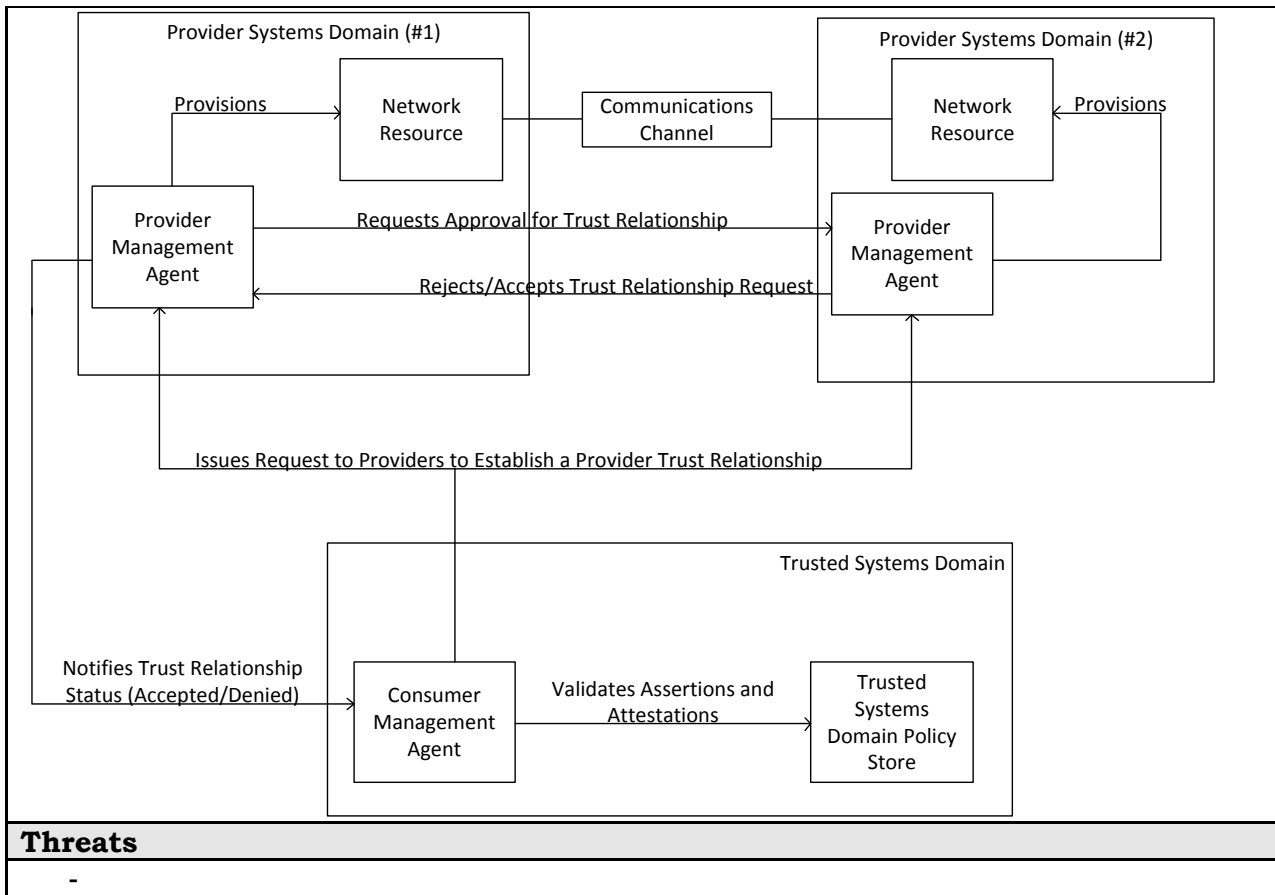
Provider Systems Domain (#1)

Provisions

Network Resource

Communications Channel

Provider Systems Domain (#2)

Network Resource

Provisions

Provider Management Agent

Requests Approval for Trust Relationship

Provider Management Agent

Rejects/Accepts Trust Relationship Request

Issues Request to Providers to Establish a Provider Trust Relationship

Trusted Systems Domain

Notifies Trust Relationship Status (Accepted/Denied)

Consumer Management Agent

Validates Assertions and Attestations

Trusted Systems Domain Policy Store

**Threats**

-